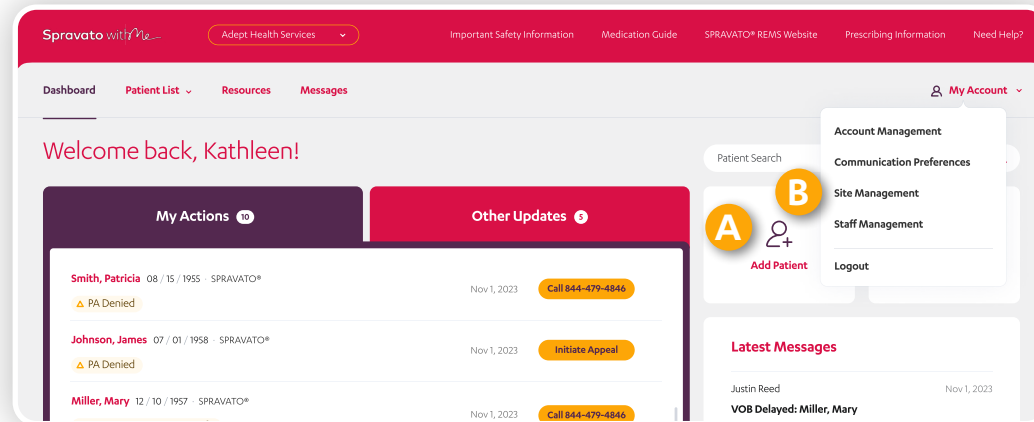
Spravato withMe

Adept Health Services

Important Safety Information
Medication Guide
SPRAVATO® REMS Website
Prescribing Information
Need Help?

Dashboard
Patient List
Resources
Messages

My Account

Account Management
Communication Preferences
Site Management
Staff Management
Logout

Welcome back, Kathleen!

Patient Search

My Actions 10

Other Updates 5

Smith, Patricia 08 / 15 / 1955 · SPRAVATO®
PA Denied
Nov 1, 2023
Call 844-479-4846

Johnson, James 07 / 01 / 1958 · SPRAVATO®
PA Denied
Nov 1, 2023
Initiate Appeal

Miller, Mary 12 / 10 / 1957 · SPRAVATO®
Nov 1, 2023
Call 844-479-4846

A
Add Patient

B

Latest Messages

Justin Reed
Nov 1, 2023
VOB Delayed: Miller, Mary